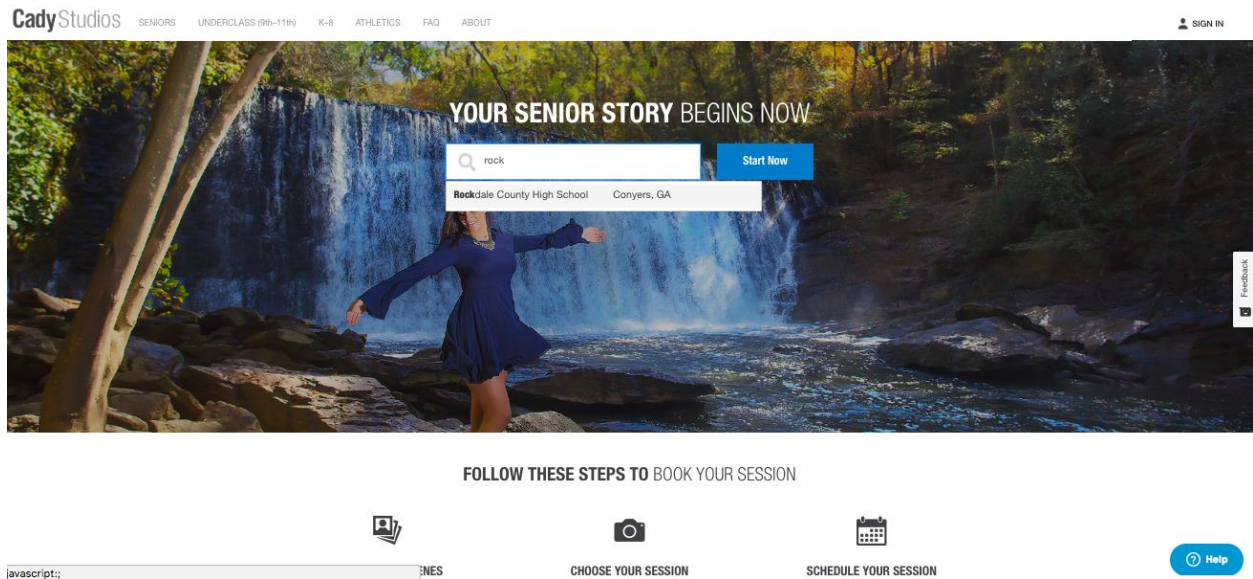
CadyStudios SENIORS UNDERCLASS (9th–11th) K–8 ATHLETICS FAQ ABOUT

SIGN IN

YOUR SENIOR STORY BEGINS NOW

rock

Start Now

Rockdale County High School Conyers, GA

Feedback

FOLLOW THESE STEPS TO BOOK YOUR SESSION

javascript:;

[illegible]ENES

CHOOSE YOUR SESSION

SCHEDULE YOUR SESSION

Help